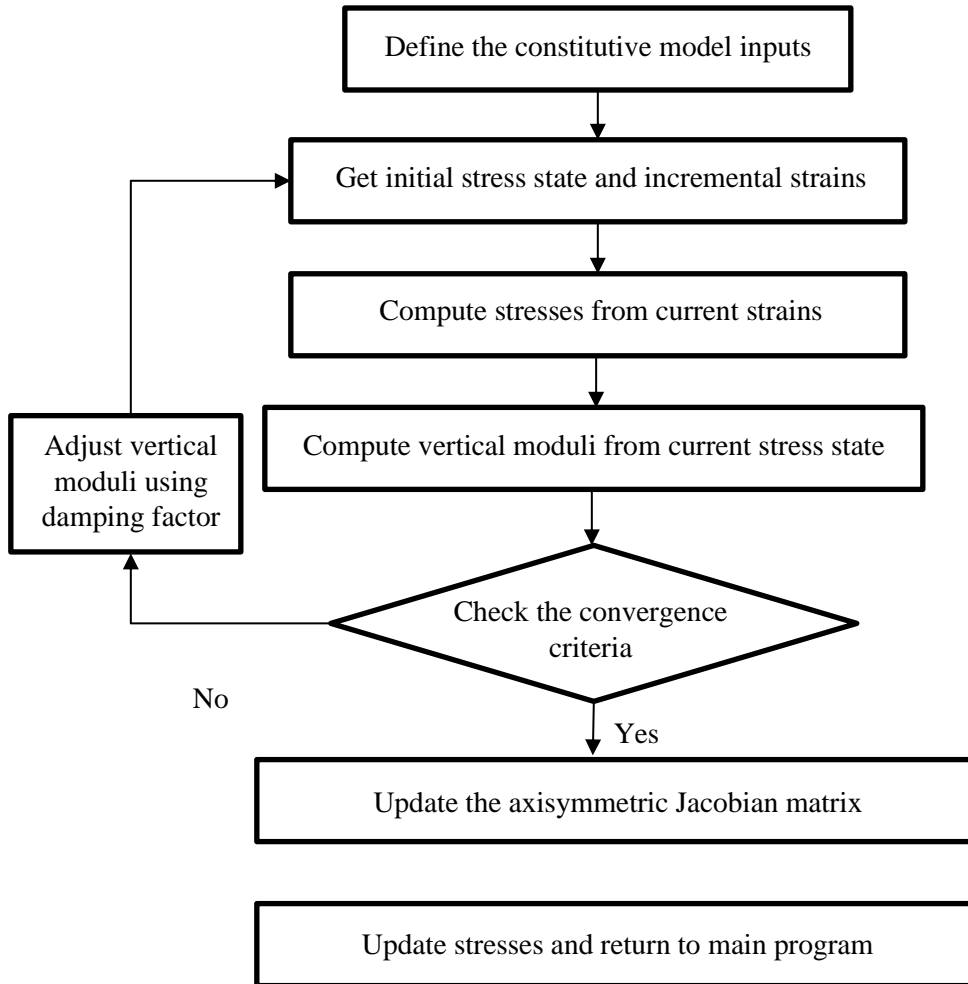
Define the constitutive model inputs

Get initial stress state and incremental strains

Compute stresses from current strains

Adjust vertical moduli using damping factor

Compute vertical moduli from current stress state

Check the convergence criteria

No

Yes

Update the axisymmetric Jacobian matrix

Update stresses and return to main program